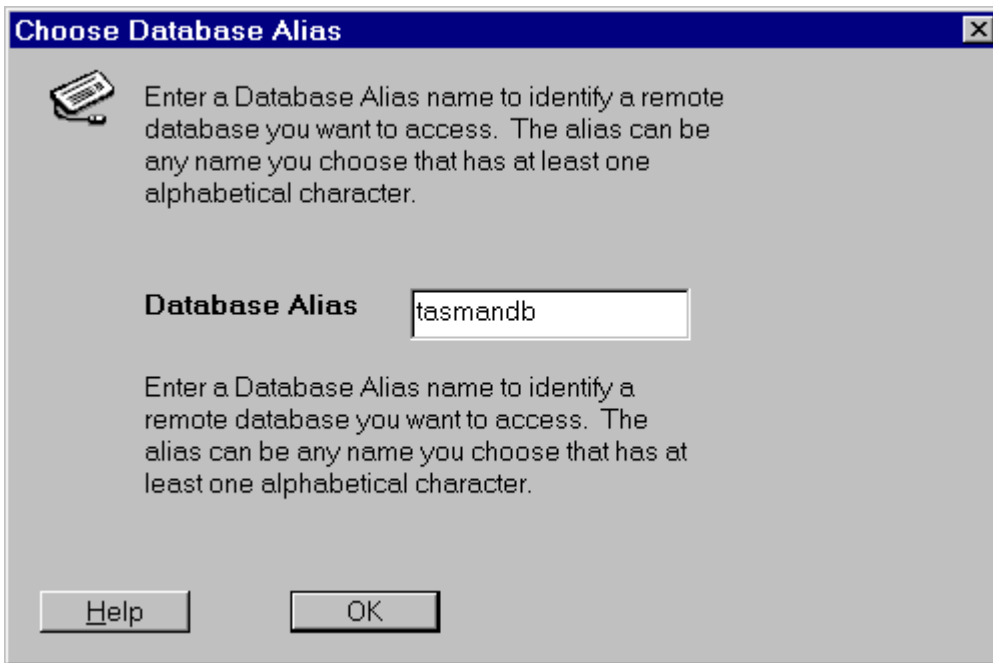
Choose Database Alias

Enter a Database Alias name to identify a remote database you want to access. The alias can be any name you choose that has at least one alphabetical character.

Database Alias tasmandb

Enter a Database Alias name to identify a remote database you want to access. The alias can be any name you choose that has at least one alphabetical character.

Help OK